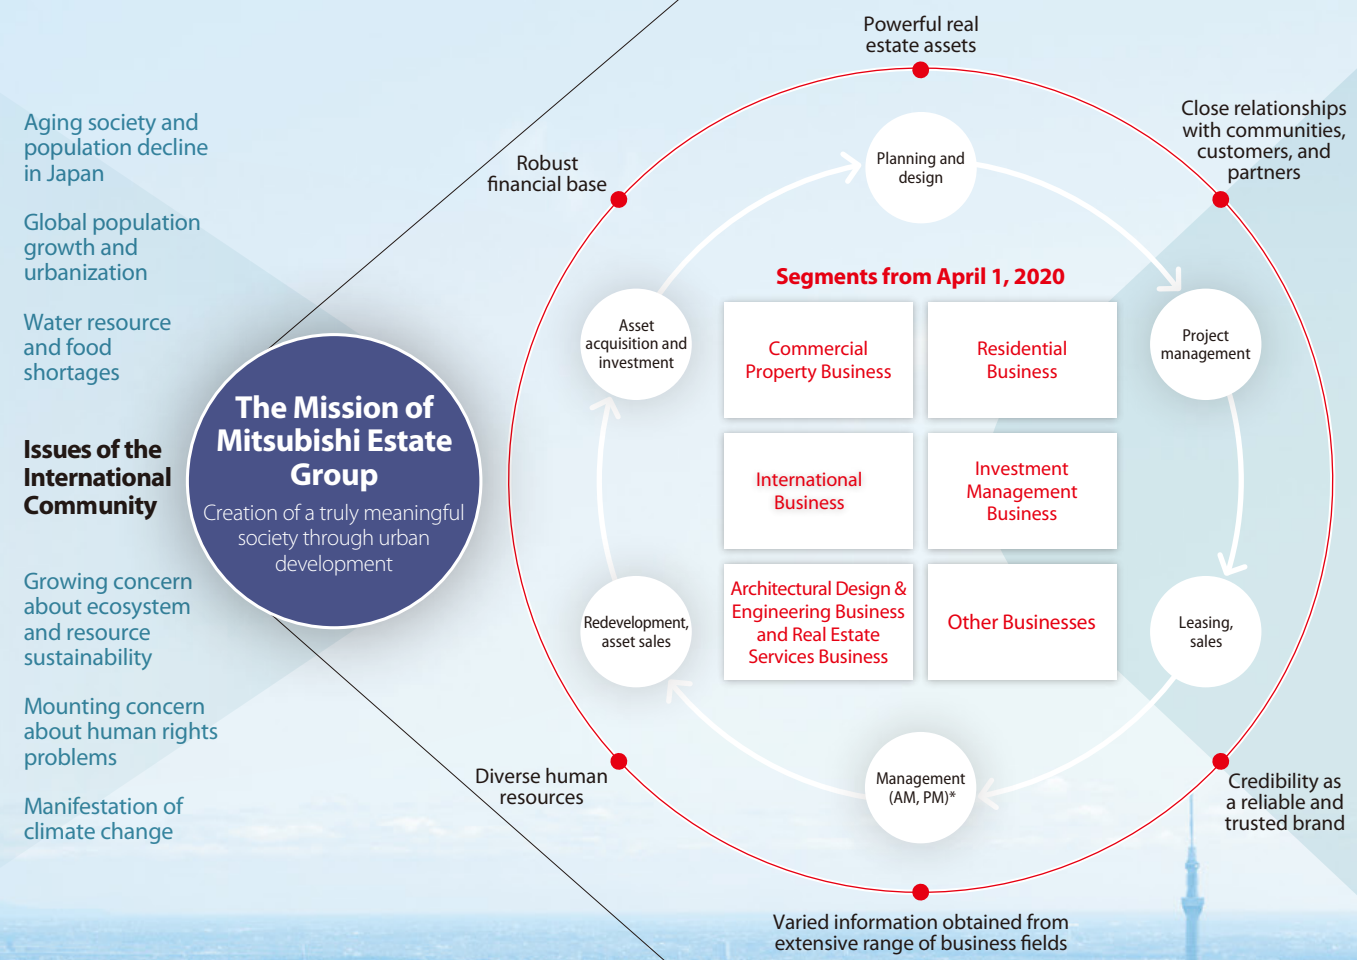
Aging society and population decline in Japan

Global population growth and urbanization

Water resource and food shortages

Issues of the International Community

Growing concern about ecosystem and resource sustainability

Mounting concern about human rights problems

Manifestation of climate change

The Mission of Mitsubishi Estate Group

Creation of a truly meaningful society through urban development

Powerful real estate assets

Close relationships with communities, customers, and partners

Robust financial base

Planning and design

Segments from April 1, 2020

Asset acquisition and investment

Project management

| Commercial Property Business | Residential Business |
|---|---|
| International Business | Investment Management Business |
| Architectural Design & Engineering Business and Real Estate Services Business | Other Businesses |

Redevelopment, asset sales

Leasing, sales

Management (AM, PM)*

Diverse human resources

Credibility as a reliable and trusted brand

Varied information obtained from extensive range of business fields